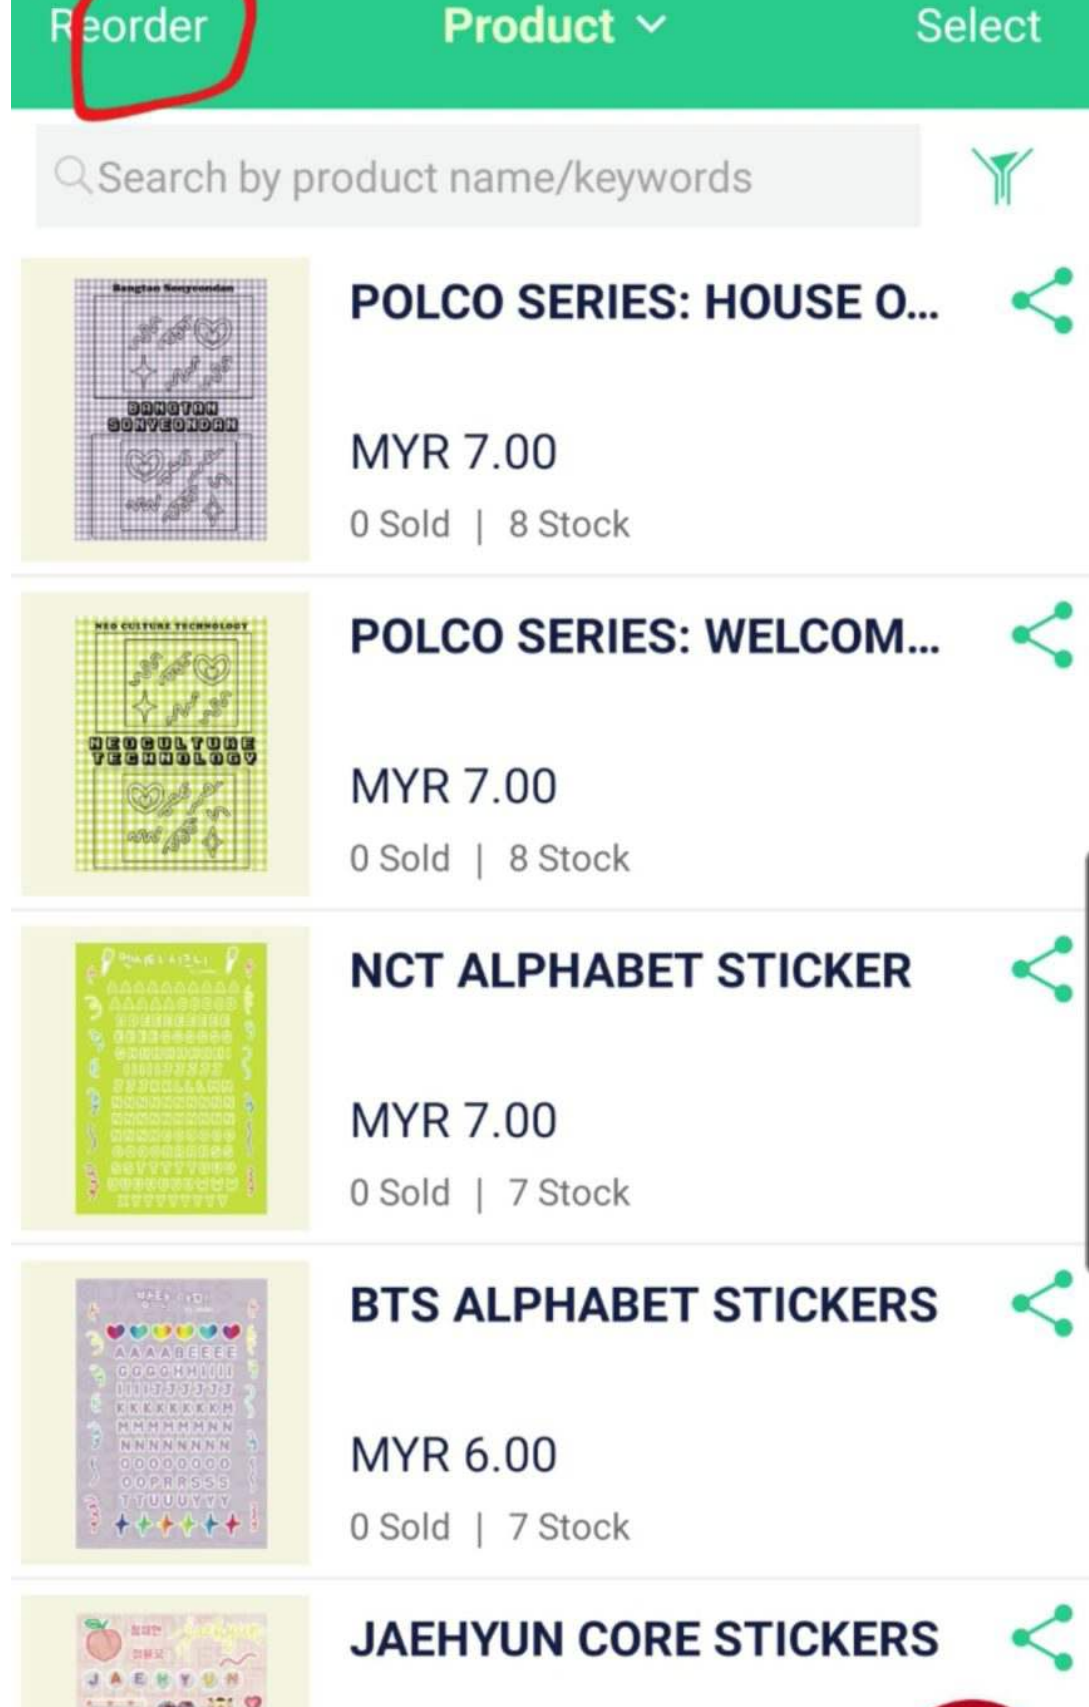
Reorder Product Select

Search by product name/keywords

Bangtan Sonyeondan
BANGTAN SONYEONDAN

POLCO SERIES: HOUSE O...

MYR 7.00

0 Sold | 8 Stock

NEO CULTURE TECHNOLOGY
NEOCULTURE TECHNOLOGY

POLCO SERIES: WELCOM...

MYR 7.00

0 Sold | 8 Stock

NCT ALPHABET STICKER

MYR 7.00

0 Sold | 7 Stock

BTS ALPHABET STICKERS

MYR 6.00

0 Sold | 7 Stock

JAEHYUN

JAEHYUN CORE STICKERS